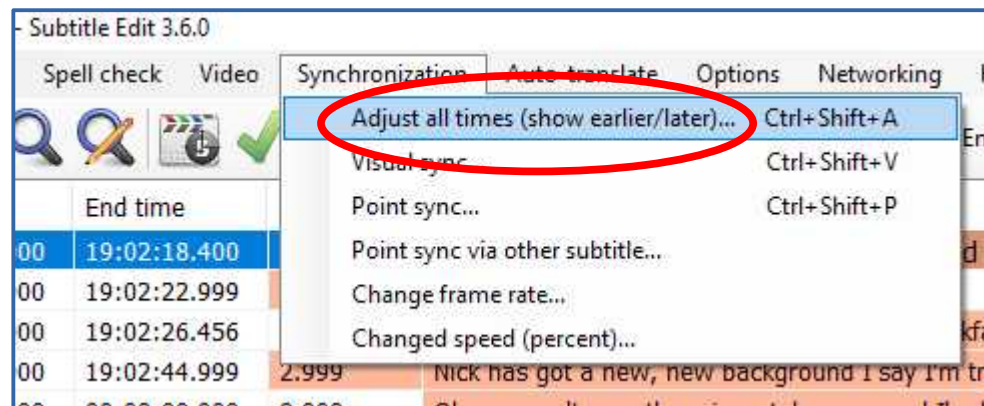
- Subtitle Edit 3.6.0

Spell check Video Synchronization Auto-translate Options Networking

Adjust all times (show earlier/later)... Ctrl+Shift+A
Visual sync... Ctrl+Shift+V
Point sync... Ctrl+Shift+P
Point sync via other subtitle...
Change frame rate...
Changed speed (percent)...

En

End time
00 19:02:18.400
00 19:02:22.999
00 19:02:26.456
00 19:02:44.999 2.999 Nick has got a new, new background I say I'm tr

d
kfa
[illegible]